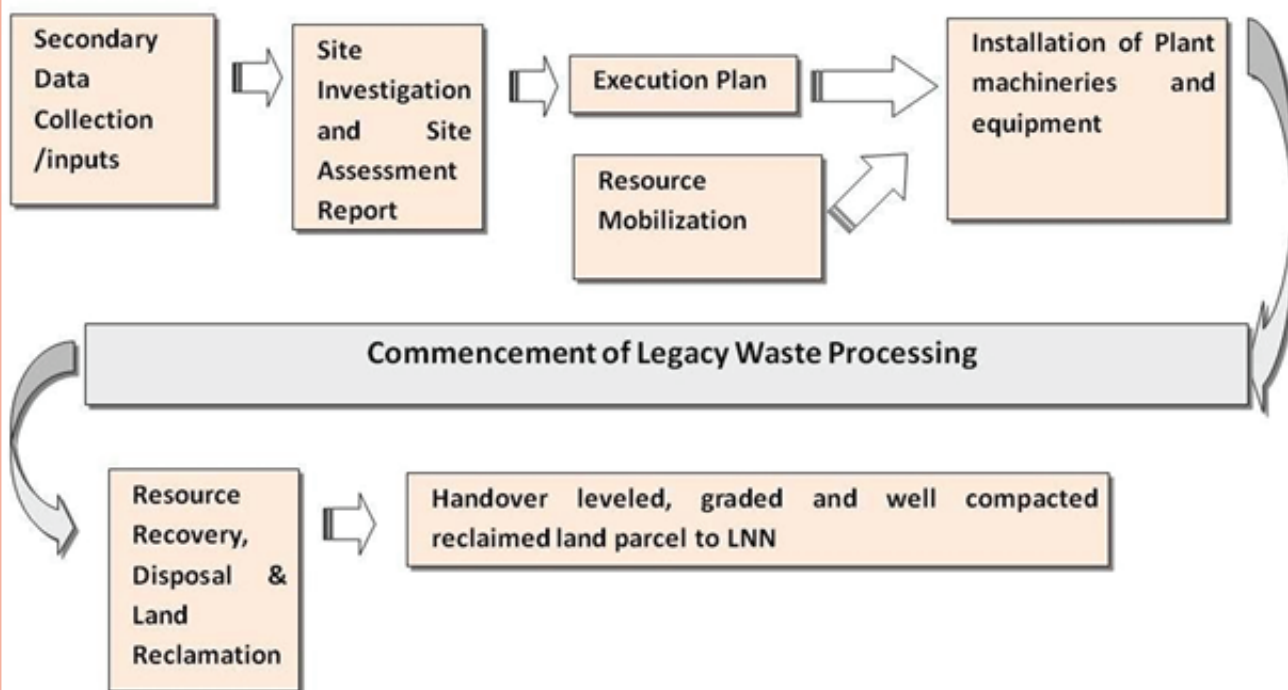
Secondary Data Collection /inputs

Site Investigation and Site Assessment Report

Execution Plan

Resource Mobilization

Installation of Plant machineries and equipment

Commencement of Legacy Waste Processing

Resource Recovery, Disposal & Land Reclamation

Handover leveled, graded and well compacted reclaimed land parcel to LNN